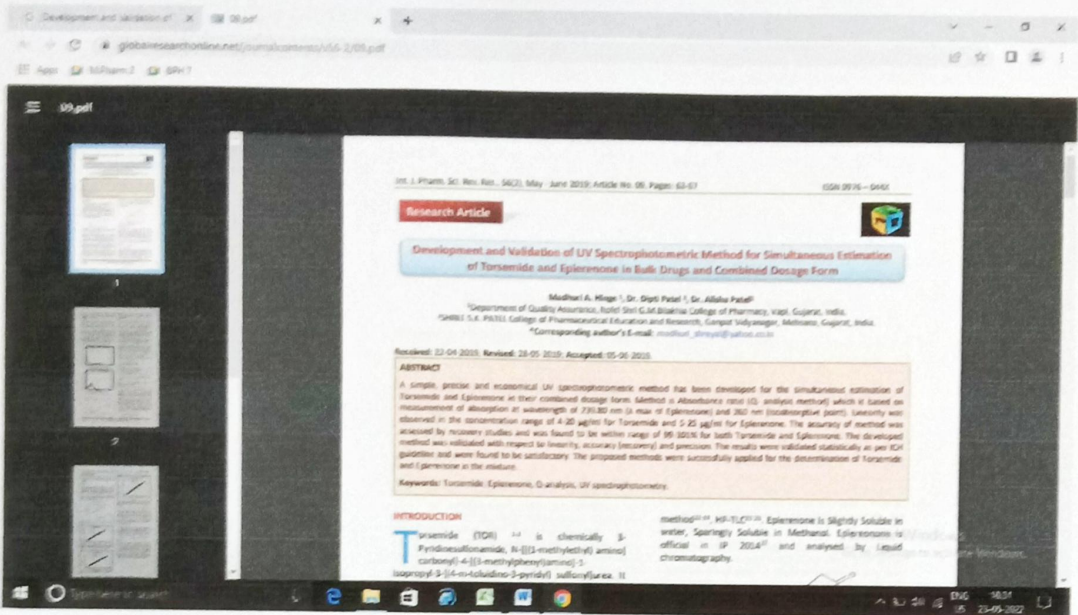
Development and validation of | 09.pdf

globalresearchonline.net/journalcontents/v56-2/09.pdf

Apps MPharm 2 BPH T

09.pdf

1

2

Int. J. Pharm. Sci. Rev. Res., 56(2), May - June 2019; Article No. 09, Pages: 63-67 ISSN 0976 – 044X

Research Article

Development and Validation of UV Spectrophotometric Method for Simultaneous Estimation of Torsemide and Eplerenone in Bulk Drugs and Combined Dosage Form

Madhuri A. Hinge *, Dr. Dipti Patel, Dr. Alisha Patel
Department of Quality Assurance, Sh. Shri G.M.Bilakhia College of Pharmacy, Vapi, Gujarat, India.
SHREE S.K. PATEL College of Pharmaceutical Education and Research, Ganpat Vidyanagar, Mehsana, Gujarat, India.
*Corresponding author's E-mail: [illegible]

Received: 22-04-2019; Revised: 28-05-2019; Accepted: 05-06-2019.

ABSTRACT

A simple, precise and economical UV spectrophotometric method has been developed for the simultaneous estimation of Torsemide and Eplerenone in their combined dosage form. Method is Absorbance ratio (Q- analysis method) which is based on measurement of absorption at wavelength of 235.80 nm (λ max of Eplerenone) and 260 nm (isoabsorptive point). Linearity was observed in the concentration range of 4-20 μg/ml for Torsemide and 5-25 μg/ml for Eplerenone. The accuracy of method was assessed by recovery studies and was found to be within range of 99-101% for both Torsemide and Eplerenone. The developed method was validated with respect to linearity, accuracy (recovery) and precision. The results were validated statistically as per ICH guideline and were found to be satisfactory. The proposed methods were successfully applied for the determination of Torsemide and Eplerenone in the mixture.

Keywords: Torsemide, Eplerenone, Q-analysis, UV spectrophotometry.

INTRODUCTION

Torsemide (TOR) is chemically 3-Pyridinesulfonamide, N-[[(1-methylethyl) amino] carbonyl]-4-[(3-methylphenyl)amino]-1-isopropyl-3-[(4-m-toluidino-3-pyridyl) sulfonyl]urea. It

method, HP-TLC. Eplerenone is Slightly Soluble in water, Sparingly Soluble in Methanol. Eplerenone is official in IP 2014 and analysed by Liquid chromatography.

Type here to search

ENG 18:24 25-05-2022